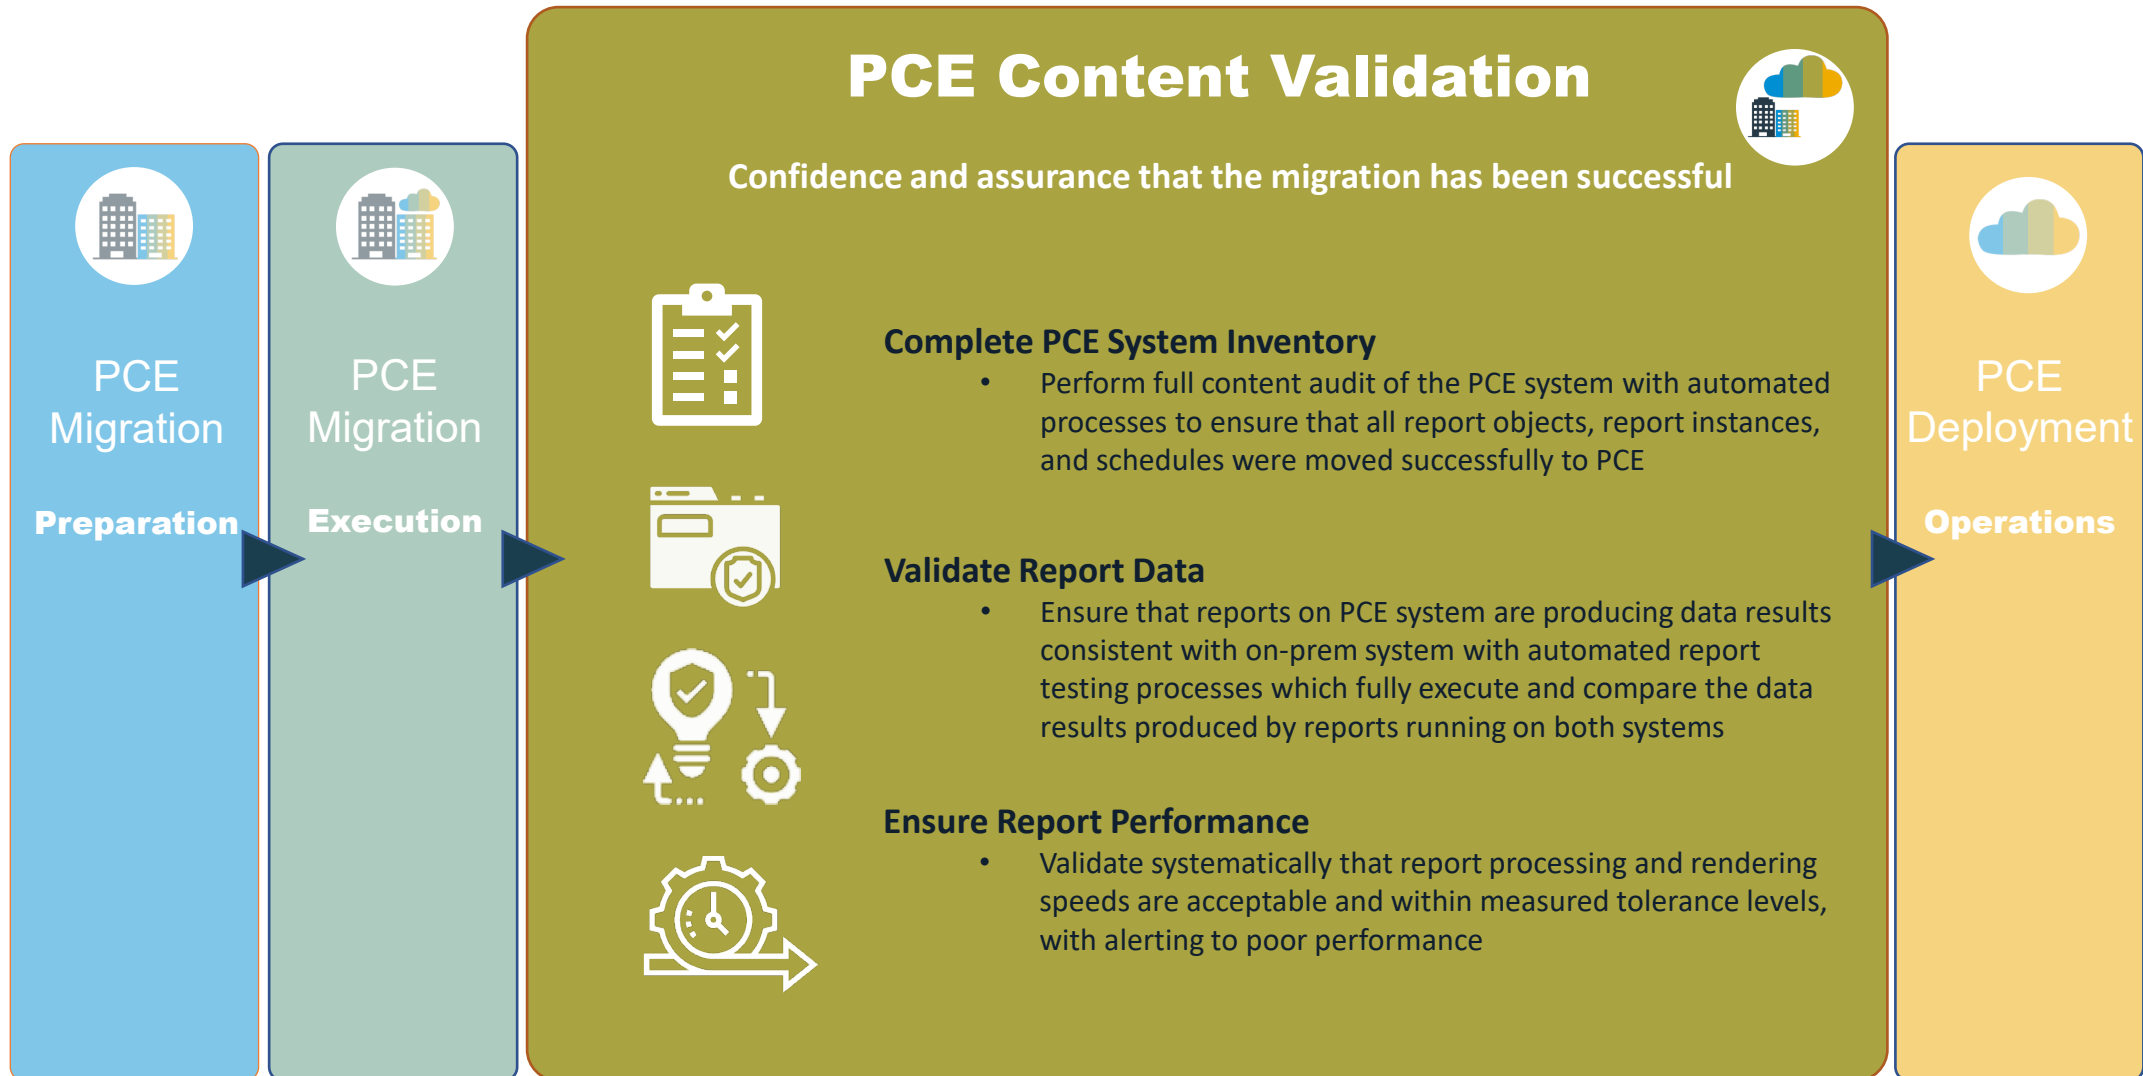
PCE Migration

Preparation

PCE Migration

Execution

PCE Content Validation

Confidence and assurance that the migration has been successful

Complete PCE System Inventory

- Perform full content audit of the PCE system with automated processes to ensure that all report objects, report instances, and schedules were moved successfully to PCE

Validate Report Data

- Ensure that reports on PCE system are producing data results consistent with on-prem system with automated report testing processes which fully execute and compare the data results produced by reports running on both systems

Ensure Report Performance

- Validate systematically that report processing and rendering speeds are acceptable and within measured tolerance levels, with alerting to poor performance

PCE Deployment

Operations